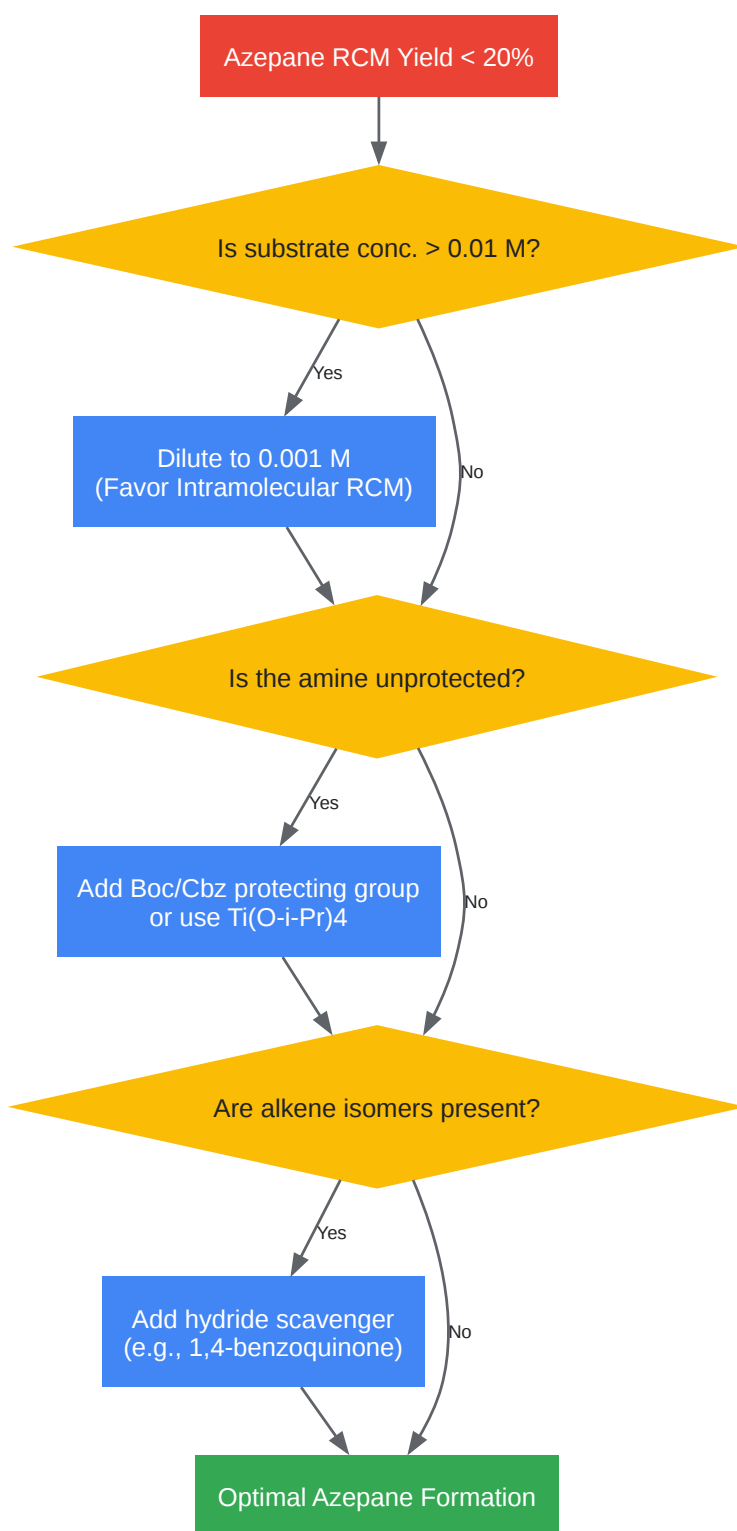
Azepane RCM Yield < 20%

Is substrate conc. > 0.01 M?

Yes

Dilute to 0.001 M
(Favor Intramolecular RCM)

No

Is the amine unprotected?

Yes

Add Boc/Cbz protecting group or use Ti(O-i-Pr)4

No

Are alkene isomers present?

Yes

Add hydride scavenger
(e.g., 1,4-benzoquinone)

No

Optimal Azepane Formation